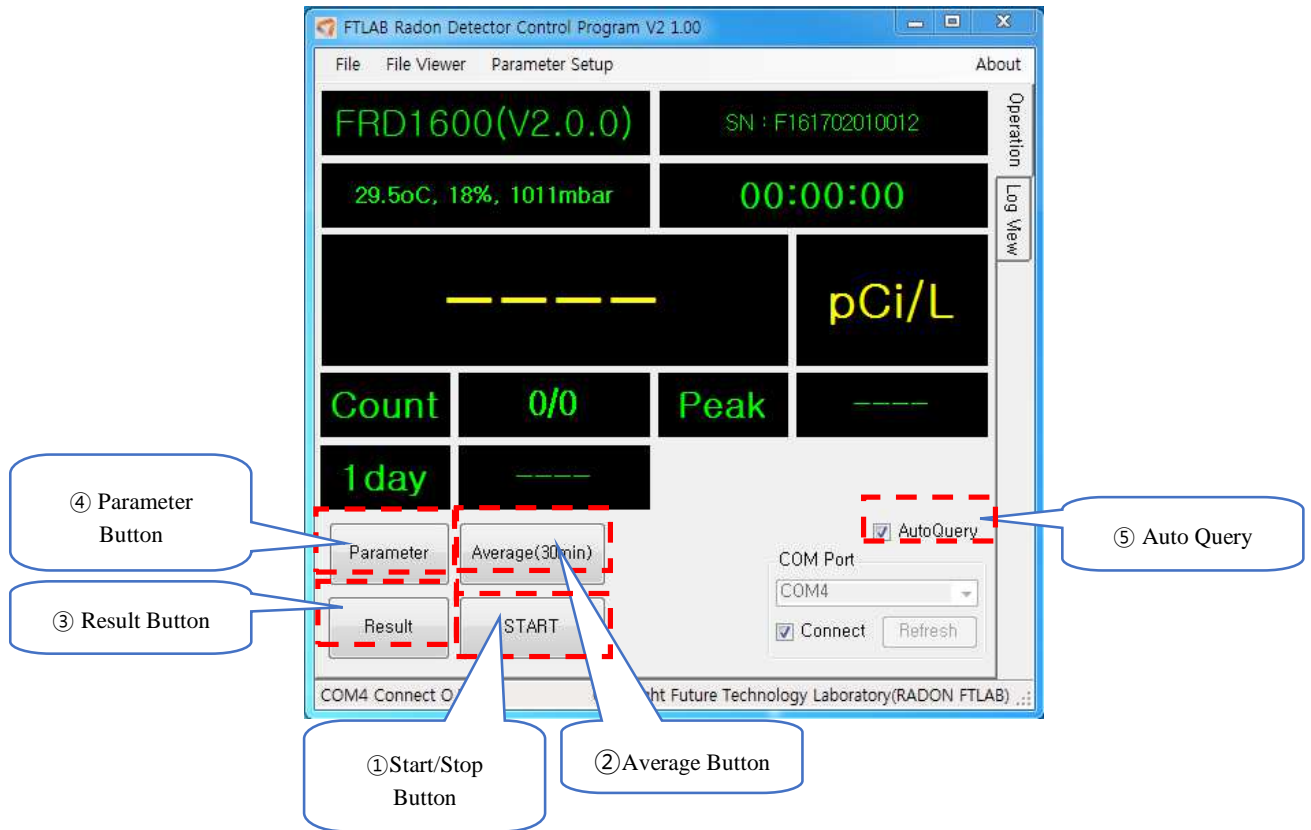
FTLAB Radon Detector Control Program V2 1.00

File File Viewer Parameter Setup About

FRD1600(V2.0.0)

SN : F161702010012

29.5oC, 18%, 1011mbar

00:00:00

----

pCi/L

Count 0/0 Peak ----

1day ----

Operation

Log View

④ Parameter Button

Parameter

Average(30min)

AutoQuery

⑤ Auto Query

COM Port

COM4

Connect Refresh

③ Result Button

Result

START

COM4 Connect O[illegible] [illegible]ght Future Technology Laboratory(RADON FTLAB)

①Start/Stop Button

②Average Button